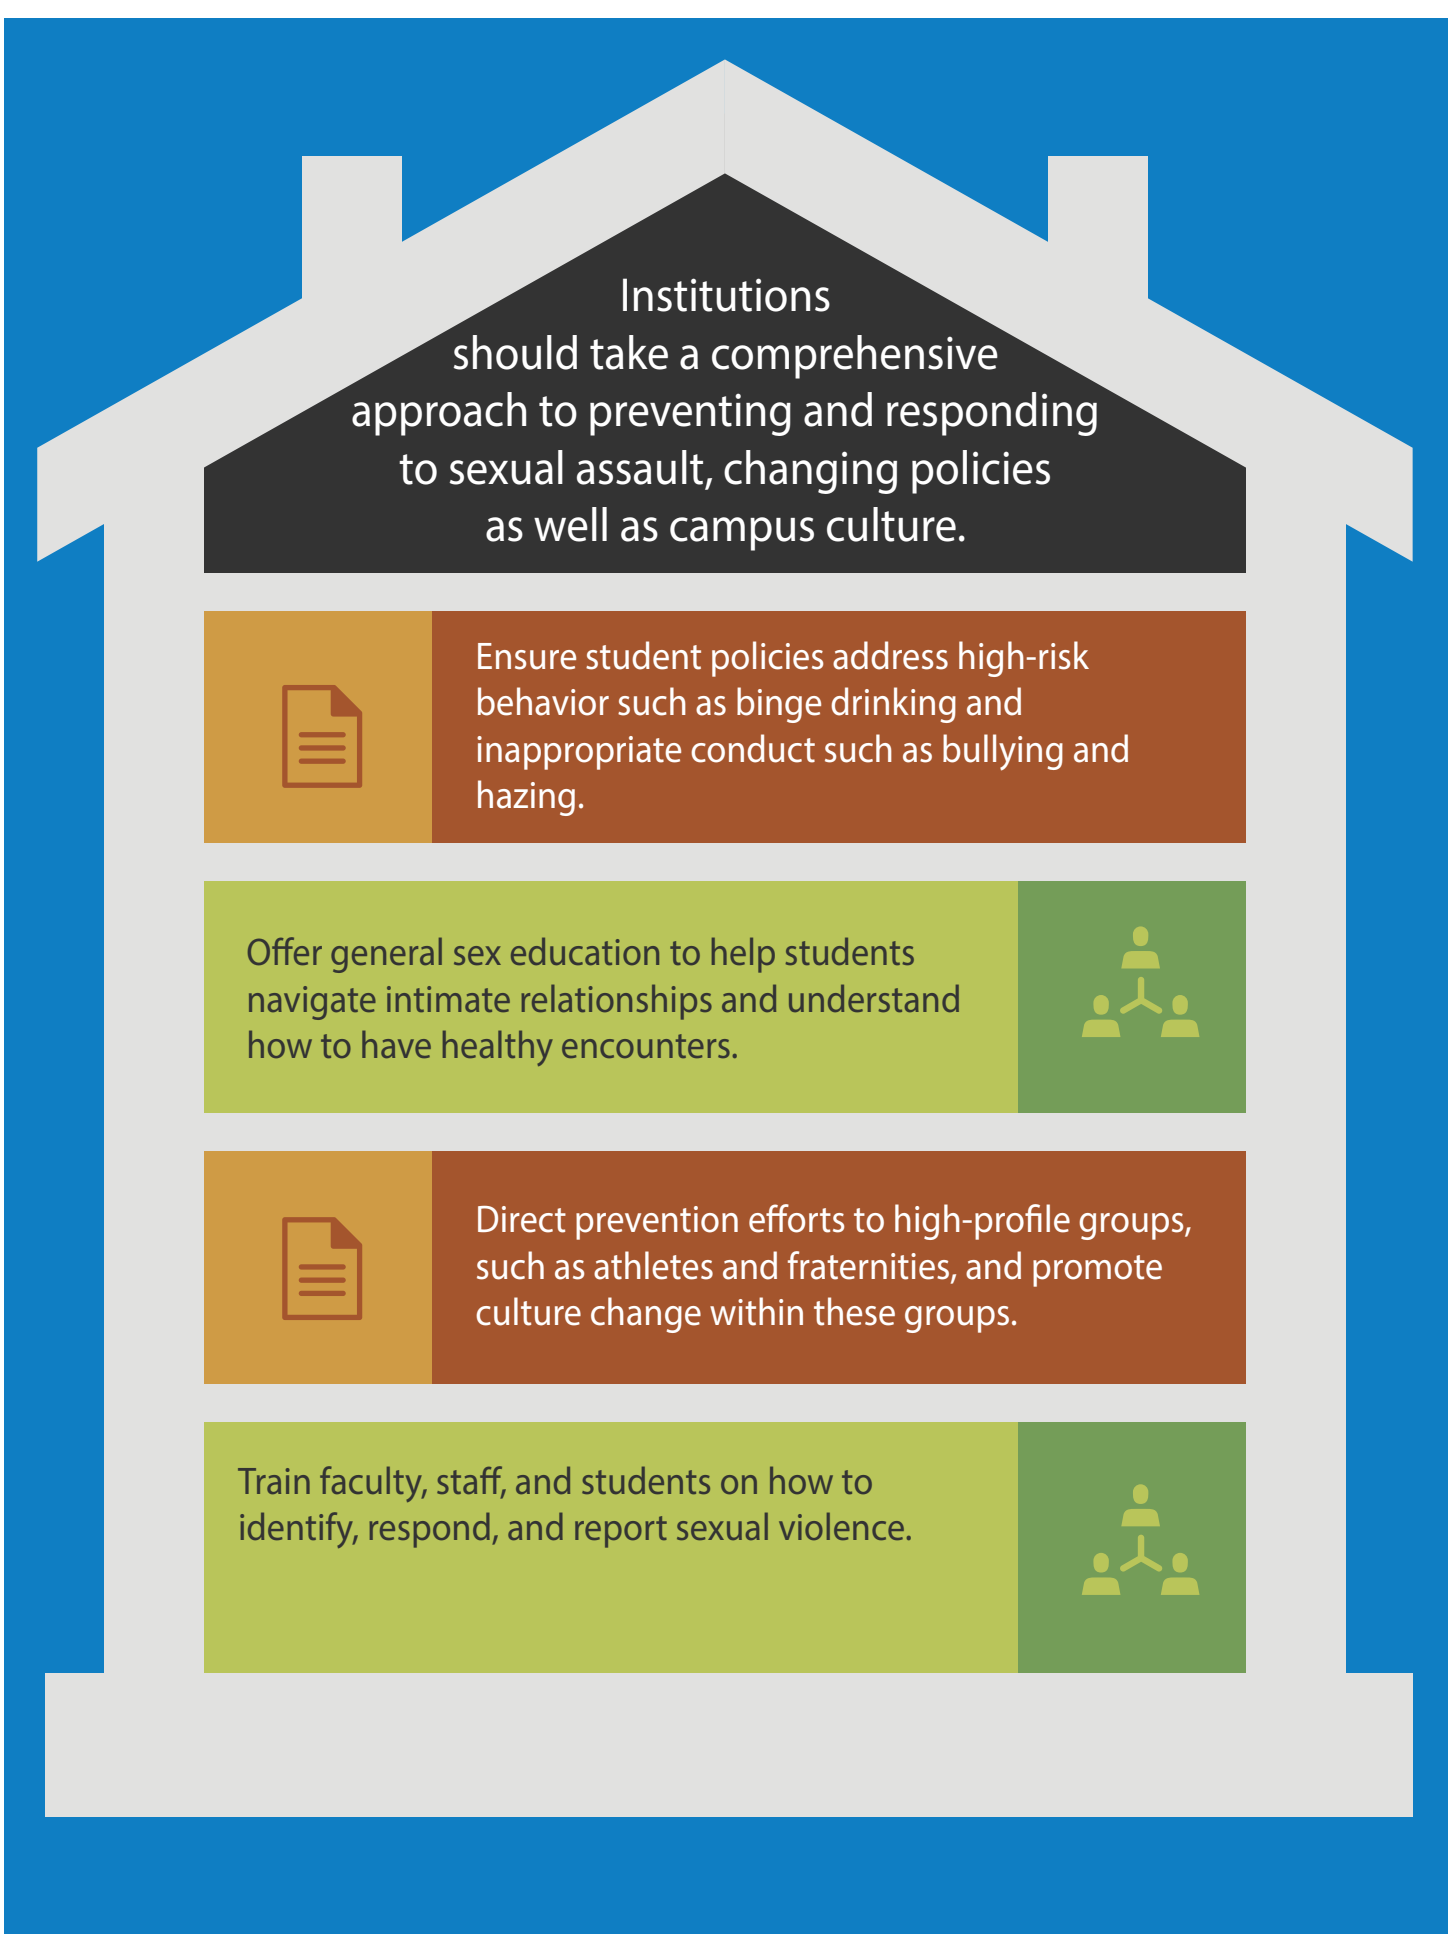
Institutions should take a comprehensive approach to preventing and responding to sexual assault, changing policies as well as campus culture.

Ensure student policies address high-risk behavior such as binge drinking and inappropriate conduct such as bullying and hazing.

Offer general sex education to help students navigate intimate relationships and understand how to have healthy encounters.

Direct prevention efforts to high-profile groups, such as athletes and fraternities, and promote culture change within these groups.

Train faculty, staff, and students on how to identify, respond, and report sexual violence.